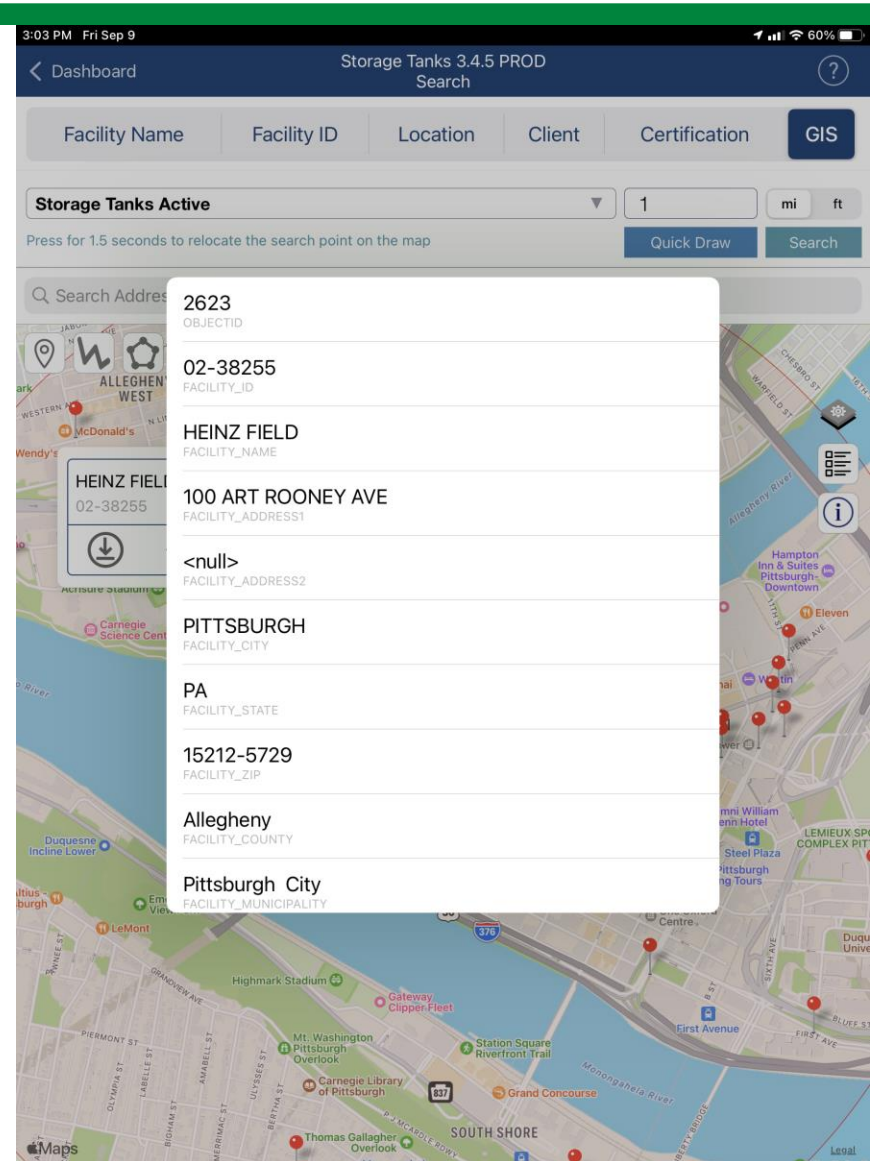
3:03 PM Fri Sep 9

60%

Dashboard

Storage Tanks 3.4.5 PROD
Search

?

Facility Name | Facility ID | Location | Client | Certification | GIS

Storage Tanks Active

1

mi ft

Press for 1.5 seconds to relocate the search point on the map

Quick Draw

Search

Search Addres

ALLEGHENY WEST

WESTERN

McDonald's

Wendy's

HEINZ FIELD
02-38255

Acrisure Stadium

Carnegie Science Center

River

Duquesne Incline Lower

LeMont

2623
OBJECTID

02-38255
FACILITY_ID

HEINZ FIELD
FACILITY_NAME

100 ART ROONEY AVE
FACILITY_ADDRESS1

<null>
FACILITY_ADDRESS2

PITTSBURGH
FACILITY_CITY

PA
FACILITY_STATE

15212-5729
FACILITY_ZIP

Allegheny
FACILITY_COUNTY

Pittsburgh City
FACILITY_MUNICIPALITY

CHESBRO ST

WARFIELD ST

Allegheny River

Hampton Inn & Suites Pittsburgh-Downtown

Eleven

PENN AVE

Westin

Omni William Penn Hotel

LEMIEUX SPORTS COMPLEX PIT

Steel Plaza

Pittsburgh Tours

One Oxford Centre

SIXTH AVE

Duquesne Unive

First Avenue

FIRST AVE

BLUFF ST

376

Highmark Stadium

Gateway Clipper Fleet

GRANDVIEW AVE

PIERMONT ST

Mt. Washington Pittsburgh Overlook

Station Square Riverfront Trail

Monongahela River

Carnegie Library of Pittsburgh

837

Grand Concourse

Thomas Gallagher Overlook

SOUTH SHORE

OLYMPIA ST

LABELLE ST

BIGHAM ST

MERRIMAC ST

AMABELL ST

ULYSSES ST

BERTHA ST

P J MCARDLE RDWY

LIBERTY BRIDGE

Maps

Legal